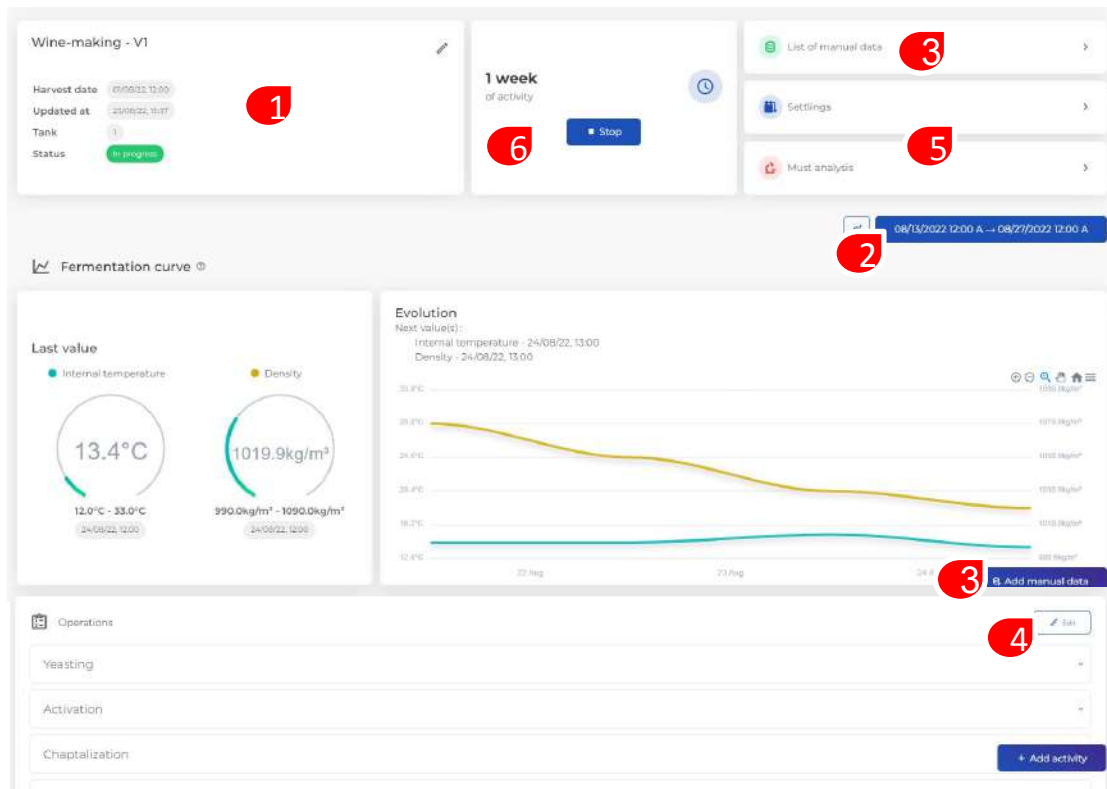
Wine-making - V1

Harvest date 01/08/22, 12:00
Updated at 24/08/22, 11:37
Tank 1
Status In progress

1

1 week
of activity

Stop

6

List of manual data

3

Settings

5

Must analysis

08/13/2022 12:00 A → 08/27/2022 12:00 A

2

Fermentation curve

Last value

Internal temperature

Density

13.4°C

12.0°C - 33.0°C
24/08/22, 12:00

1019.9kg/m³

990.0kg/m³ - 1090.0kg/m³
24/08/22, 12:00

Evolution
Next value(s) :
Internal temperature - 24/08/22, 13:00
Density - 24/08/22, 13:00

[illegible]

22 Aug

23 Aug

24 A

3

Add manual data

Operations

Edit

4

Yeasting

Activation

Chaptalization

+ Add activity